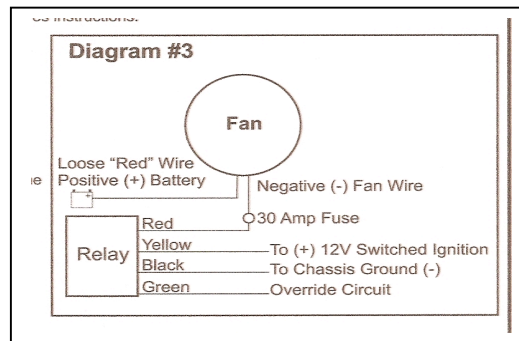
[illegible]es instructions.

Diagram #3

Fan

Loose "Red" Wire
Positive (+) Battery

Negative (-) Fan Wire

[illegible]e

Red
30 Amp Fuse

Relay

Yellow
To (+) 12V Switched Ignition

Black
To Chassis Ground (-)

Green
Override Circuit